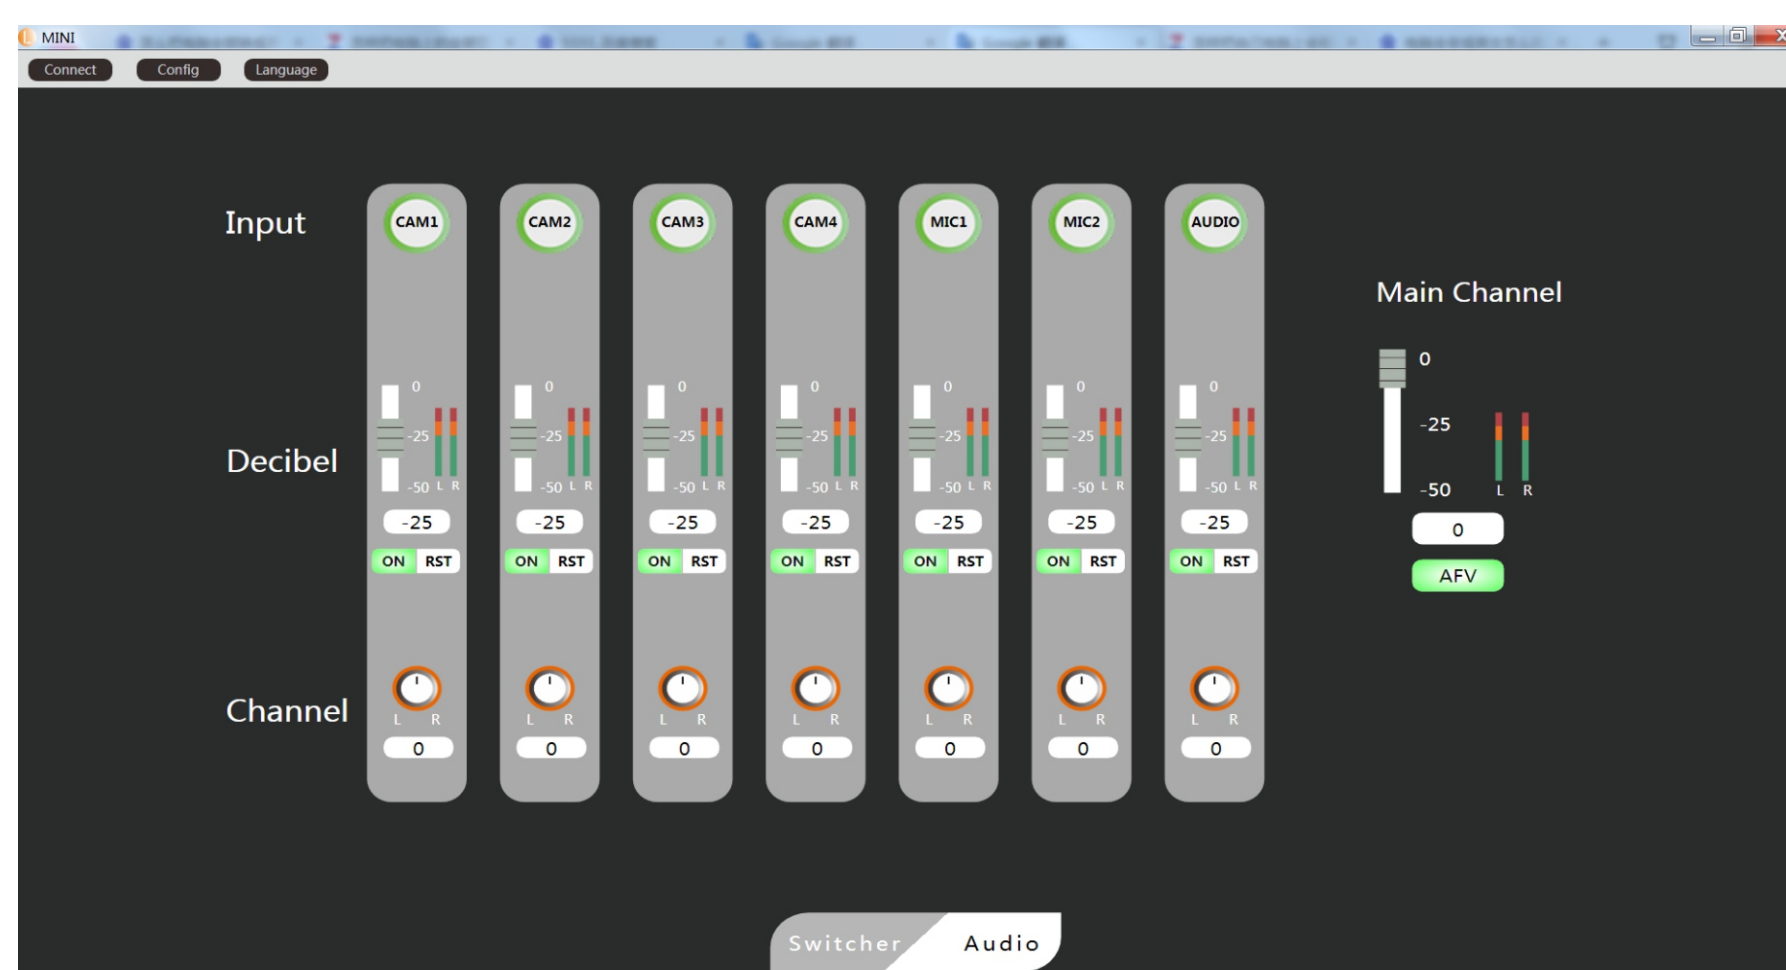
MINI

Connect Config Language

Input

CAM1 CAM2 CAM3 CAM4 MIC1 MIC2 AUDIO

Decibel

| CAM1 | CAM2 | CAM3 | CAM4 | MIC1 | MIC2 | AUDIO |
|---|---|---|---|---|---|---|
| 0 | 0 | 0 | 0 | 0 | 0 | 0 |
| -25 | -25 | -25 | -25 | -25 | -25 | -25 |
| -50 L R | -50 L R | -50 L R | -50 L R | -50 L R | -50 L R | -50 L R |
| -25 | -25 | -25 | -25 | -25 | -25 | -25 |
| ON RST | ON RST | ON RST | ON RST | ON RST | ON RST | ON RST |

Channel

| CAM1 | CAM2 | CAM3 | CAM4 | MIC1 | MIC2 | AUDIO |
|---|---|---|---|---|---|---|
| L R | L R | L R | L R | L R | L R | L R |
| 0 | 0 | 0 | 0 | 0 | 0 | 0 |

Main Channel

0

-25

-50 L R

0

AFV

Switcher Audio